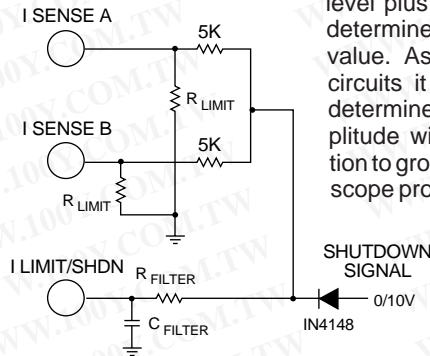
I SENSE A

5K

$R_{LIMIT}$

I SENSE B

5K

$R_{LIMIT}$

I LIMIT/SHDN

$R_{FILTER}$

$C_{FILTER}$

SHUTDOWN SIGNAL

0/10V

IN4148

level plus
determine
value. As
circuits it
determine
plitude wi
tion to gro
scope pro

WWW.100Y.COM.TW